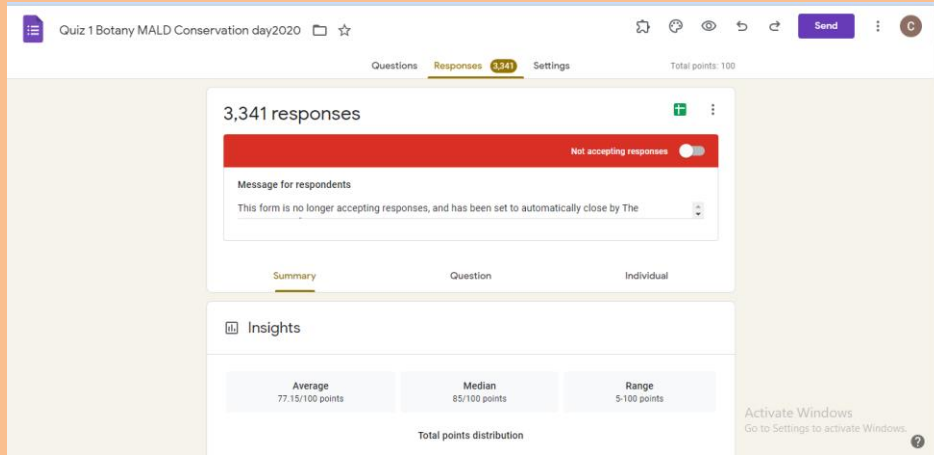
Quiz 1 Botany MALD Conservation day2020

Send

C

Questions Responses 3,341 Settings

Total points: 100

3,341 responses

Not accepting responses

Message for respondents

This form is no longer accepting responses, and has been set to automatically close by The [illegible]

Summary Question Individual

Insights

| Average | Median | Range |
|---|---|---|
| 77.15/100 points | 85/100 points | 5-100 points |

Total points distribution

Activate Windows
Go to Settings to activate Windows.

?